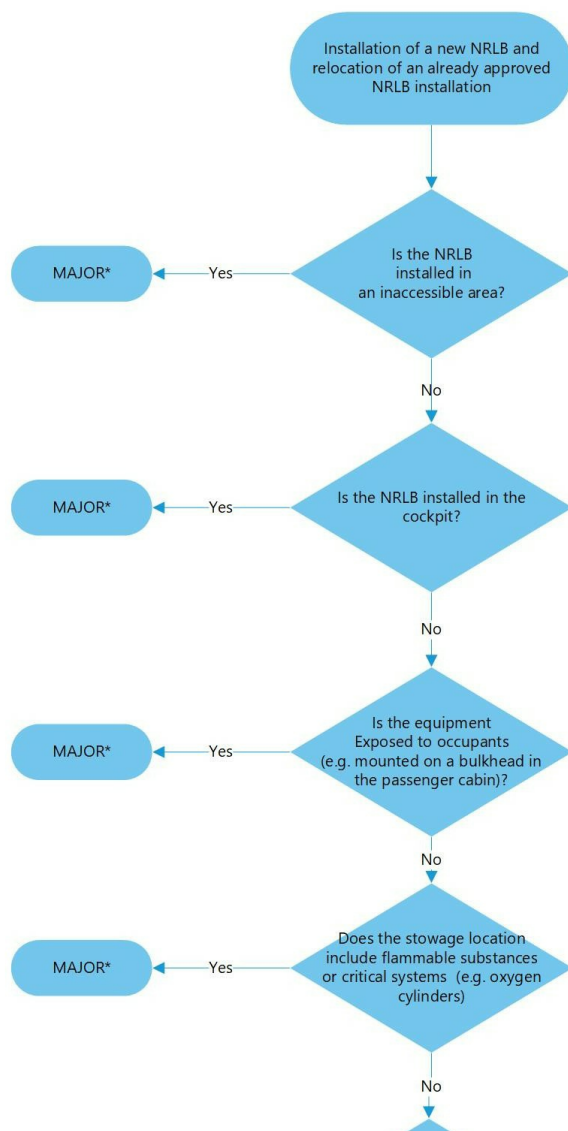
Installation of a new NRLB and relocation of an already approved NRLB installation

Is the NRLB installed in an inaccessible area?

Yes

MAJOR*

No

Is the NRLB installed in the cockpit?

Yes

MAJOR*

No

Is the equipment Exposed to occupants (e.g. mounted on a bulkhead in the passenger cabin)?

Yes

MAJOR*

No

Does the stowage location include flammable substances or critical systems (e.g. oxygen cylinders)

Yes

MAJOR*

No